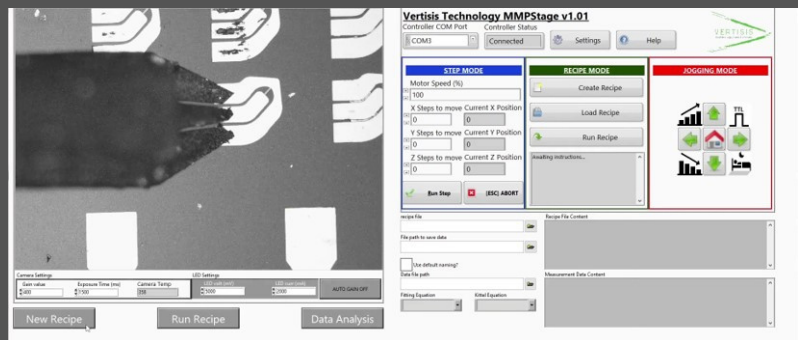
Vertisis Technology MMPStage v1.01
Controller COM Port
Controller Status
COM3
Connected
Settings
Help
VERTISIS

STEP MODE
Motor Speed (%)
100
X Steps to move
Current X Position
0
0
Y Steps to move
Current Y Position
0
0
Z Steps to move
Current Z Position
0
0
Run Step
(ESC) ABORT

RECIPE MODE
Create Recipe
Load Recipe
Run Recipe
Awaiting instruction...

JOGGING MODE
TTL

Recipe file
Recipe File Content
File path to save data
Use default naming?
Data file path
Measurement Data Content
Fitting Equation
Kittel Equation

Camera Settings
Gain value
600
Exposure Time (ms)
7500
Camera Temp
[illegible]
LED Settings
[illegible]
5000
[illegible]
2000
AUTO GAIN OFF

New Recipe
Run Recipe
Data Analysis